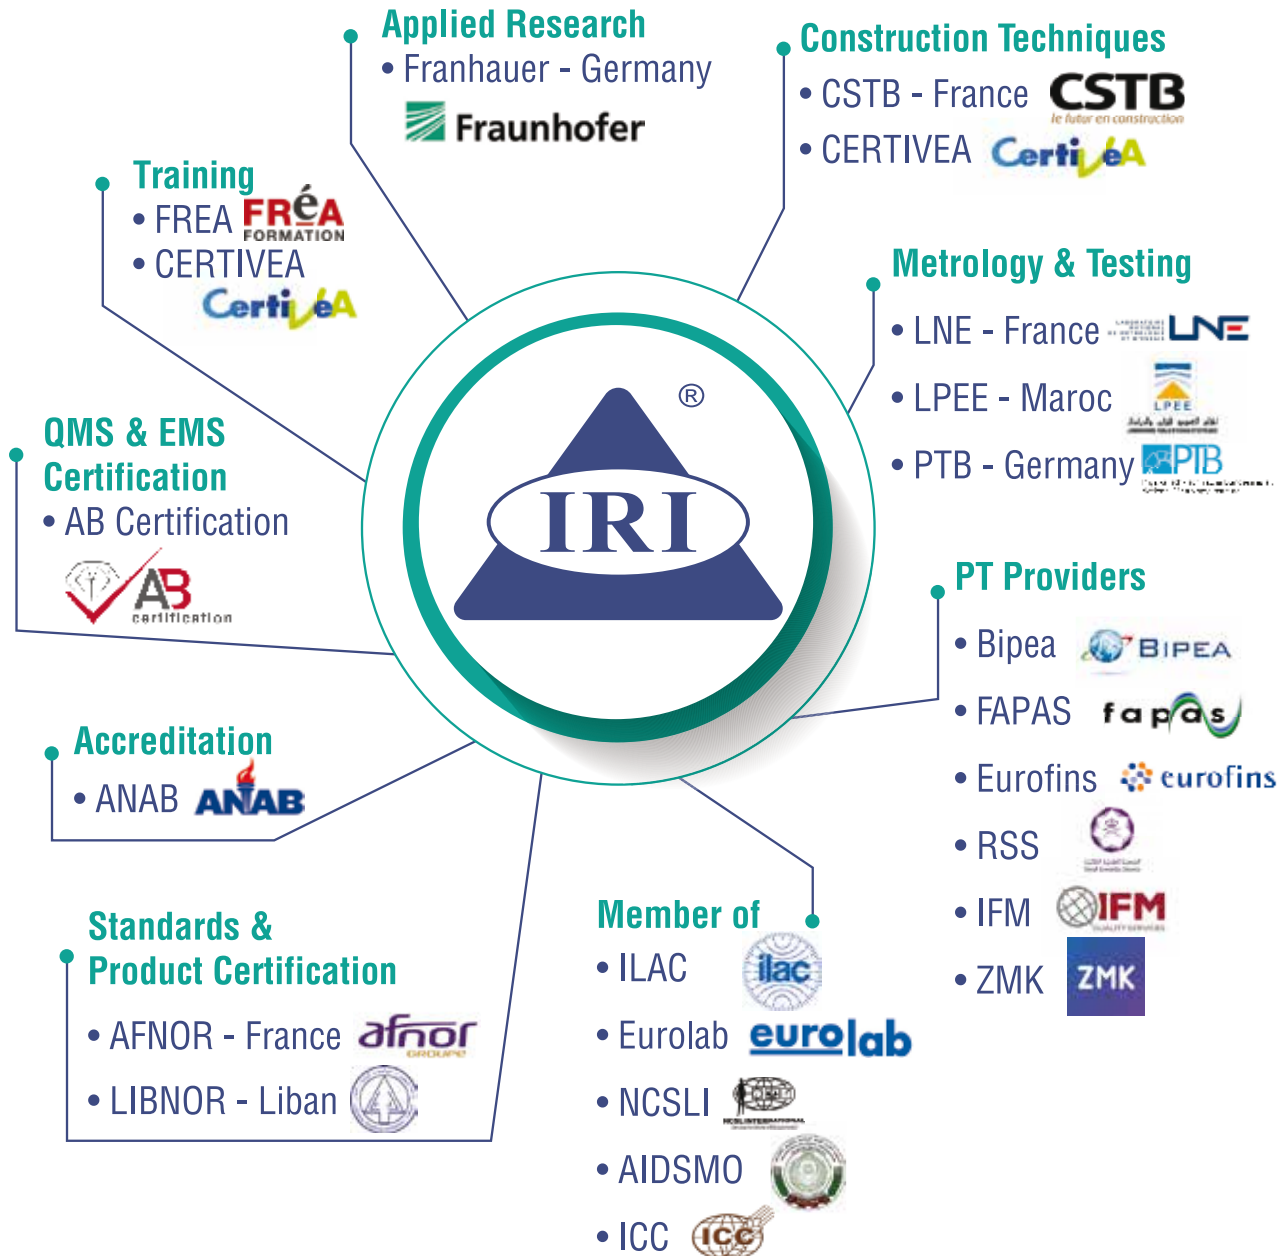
Applied Research
• Franhauer - Germany
Fraunhofer

Construction Techniques
• CSTB - France CSTB le futur en construction
• CERTIVEA CertivéA

Training
• FREA FRéA FORMATION
• CERTIVEA
CertivéA

Metrology & Testing
• LNE - France LNE
• LPEE - Maroc LPEE
• PTB - Germany PTB

QMS & EMS Certification
• AB Certification
AB certification

IRI ®

PT Providers
• Bipea BIPEA
• FAPAS fapas
• Eurofins eurofins
• RSS
• IFM IFM
• ZMK ZMK

Accreditation
• ANAB ANAB

Standards & Product Certification
• AFNOR - France afnor GROUPE
• LIBNOR - Liban

Member of
• ILAC ilac
• Eurolab eurolab
• NCSLI
• AIDSMO
• ICC ICC